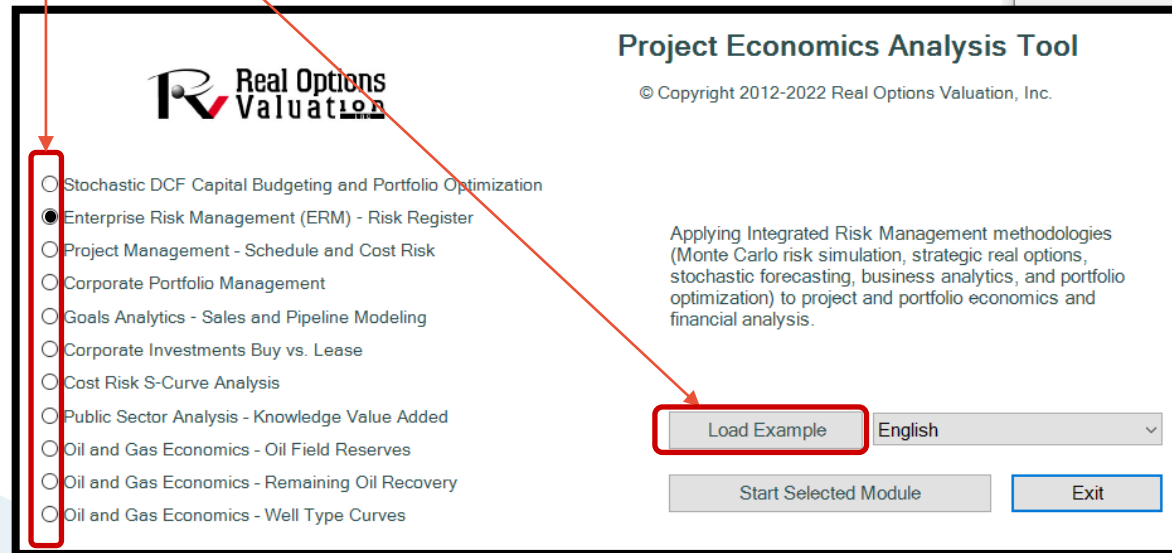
Project Economics Analysis Tool

Real Options Valuation

© Copyright 2012-2022 Real Options Valuation, Inc.

Stochastic DCF Capital Budgeting and Portfolio Optimization
Enterprise Risk Management (ERM) - Risk Register
Project Management - Schedule and Cost Risk
Corporate Portfolio Management
Goals Analytics - Sales and Pipeline Modeling
Corporate Investments Buy vs. Lease
Cost Risk S-Curve Analysis
Public Sector Analysis - Knowledge Value Added
Oil and Gas Economics - Oil Field Reserves
Oil and Gas Economics - Remaining Oil Recovery
Oil and Gas Economics - Well Type Curves

Applying Integrated Risk Management methodologies (Monte Carlo risk simulation, strategic real options, stochastic forecasting, business analytics, and portfolio optimization) to project and portfolio economics and financial analysis.

Load Example
English
Start Selected Module
Exit